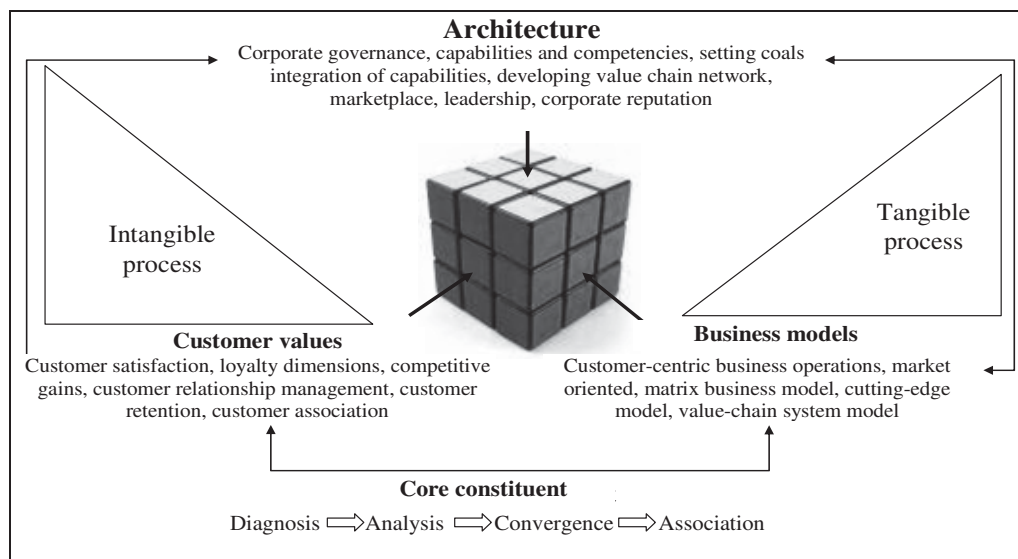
Architecture

Corporate governance, capabilities and competencies, setting coals integration of capabilities, developing value chain network, marketplace, leadership, corporate reputation

Intangible process

Tangible process

Customer values

Customer satisfaction, loyalty dimensions, competitive gains, customer relationship management, customer retention, customer association

Business models

Customer-centric business operations, market oriented, matrix business model, cutting-edge model, value-chain system model

Core constituent

Diagnosis ⟹ Analysis ⟹ Convergence ⟹ Association